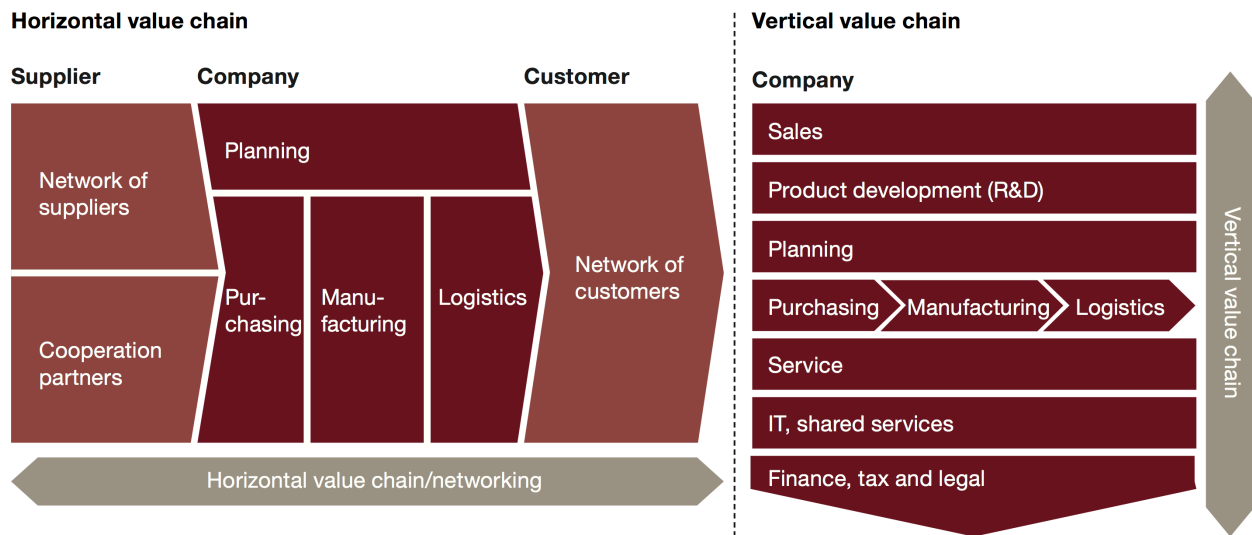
Horizontal value chain

Supplier

Company

Customer

Network of suppliers

Cooperation partners

Planning

Purchasing

Manufacturing

Logistics

Network of customers

Horizontal value chain/networking

Vertical value chain

Company

Sales

Product development (R&D)

Planning

Purchasing

Manufacturing

Logistics

Service

IT, shared services

Finance, tax and legal

Vertical value chain